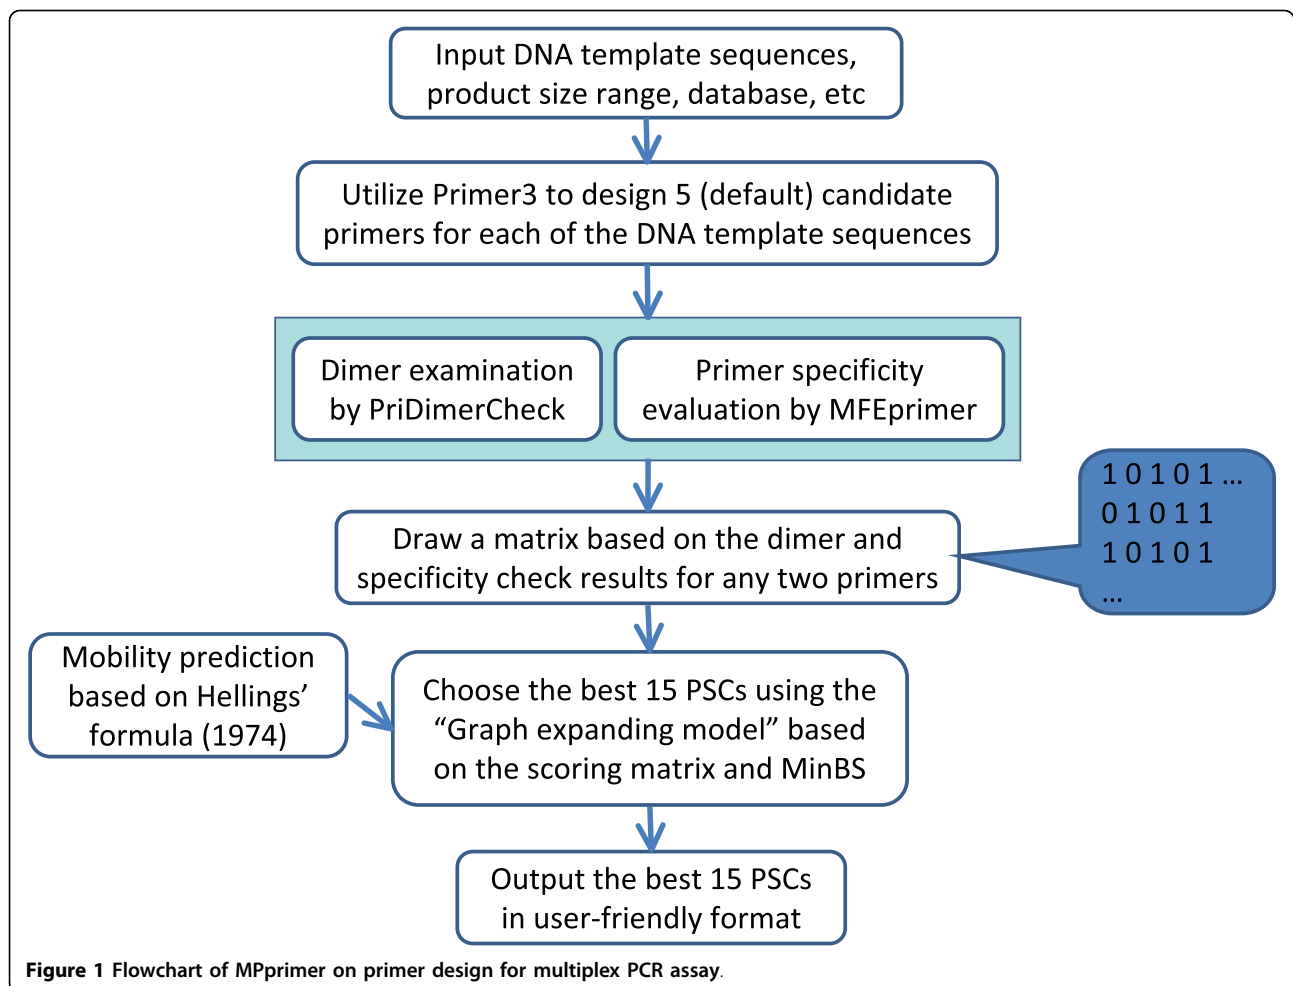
Input DNA template sequences, product size range, database, etc

Utilize Primer3 to design 5 (default) candidate primers for each of the DNA template sequences

Dimer examination by PriDimerCheck

Primer specificity evaluation by MFEprimer

Draw a matrix based on the dimer and specificity check results for any two primers

1 0 1 0 1 …
0 1 0 1 1
1 0 1 0 1
…

Mobility prediction based on Hellings' formula (1974)

Choose the best 15 PSCs using the "Graph expanding model" based on the scoring matrix and MinBS

Output the best 15 PSCs in user-friendly format

Figure 1 Flowchart of MPprimer on primer design for multiplex PCR assay.